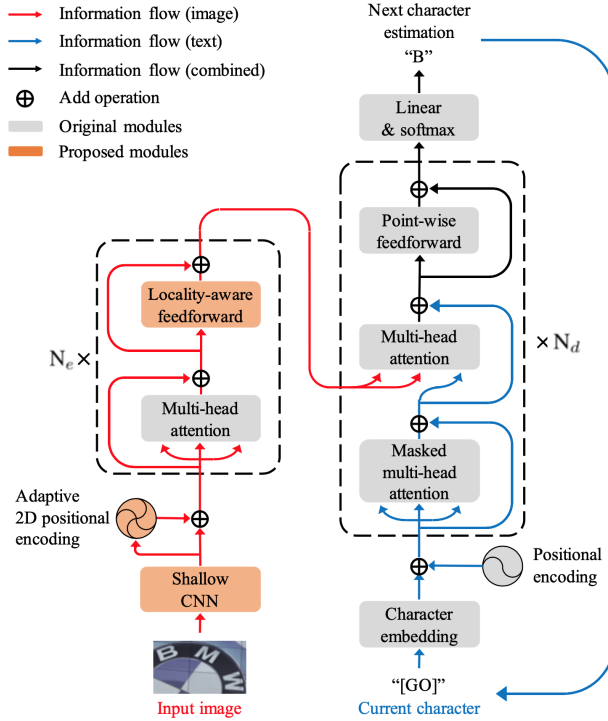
Information flow (image)
Information flow (text)
Information flow (combined)
Add operation
Original modules
Proposed modules

Next character estimation
"B"

Linear & softmax

Point-wise feedforward

Multi-head attention

$\times N_d$

Masked multi-head attention

Positional encoding

Character embedding

"[GO]"
Current character

$N_e \times$

Locality-aware feedforward

Multi-head attention

Adaptive 2D positional encoding

Shallow CNN

BMW

Input image